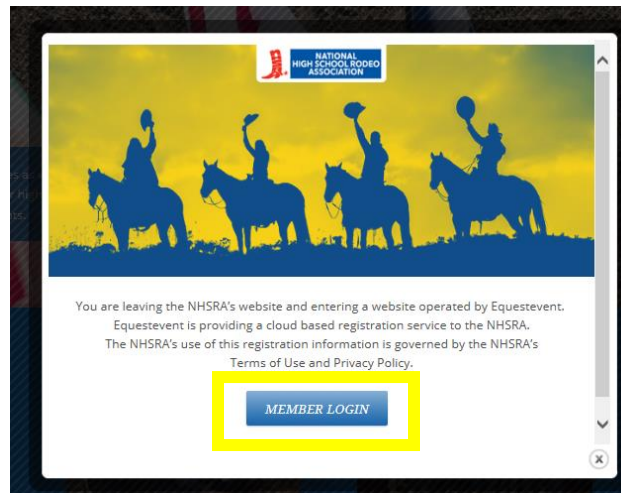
NATIONAL HIGH SCHOOL RODEO ASSOCIATION

You are leaving the NHSRA's website and entering a website operated by Equestevent. Equestevent is providing a cloud based registration service to the NHSRA. The NHSRA's use of this registration information is governed by the NHSRA's Terms of Use and Privacy Policy.

MEMBER LOGIN